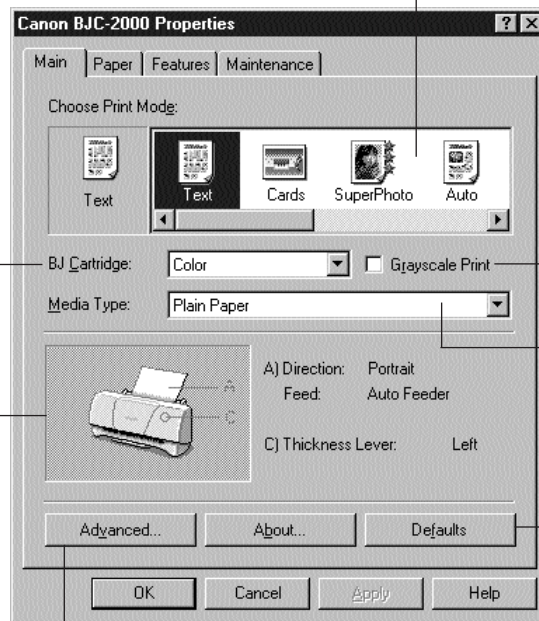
Canon BJC-2000 Properties

? X

Main | Paper | Features | Maintenance

Choose Print Mode:

Text

Text | Cards | SuperPhoto | Auto

BJ Cartridge: Color

Grayscale Print

Media Type: Plain Paper

A

C

A) Direction: Portrait

Feed: Auto Feeder

C) Thickness Lever: Left

Advanced... | About... | Defaults

OK | Cancel | Apply | Help